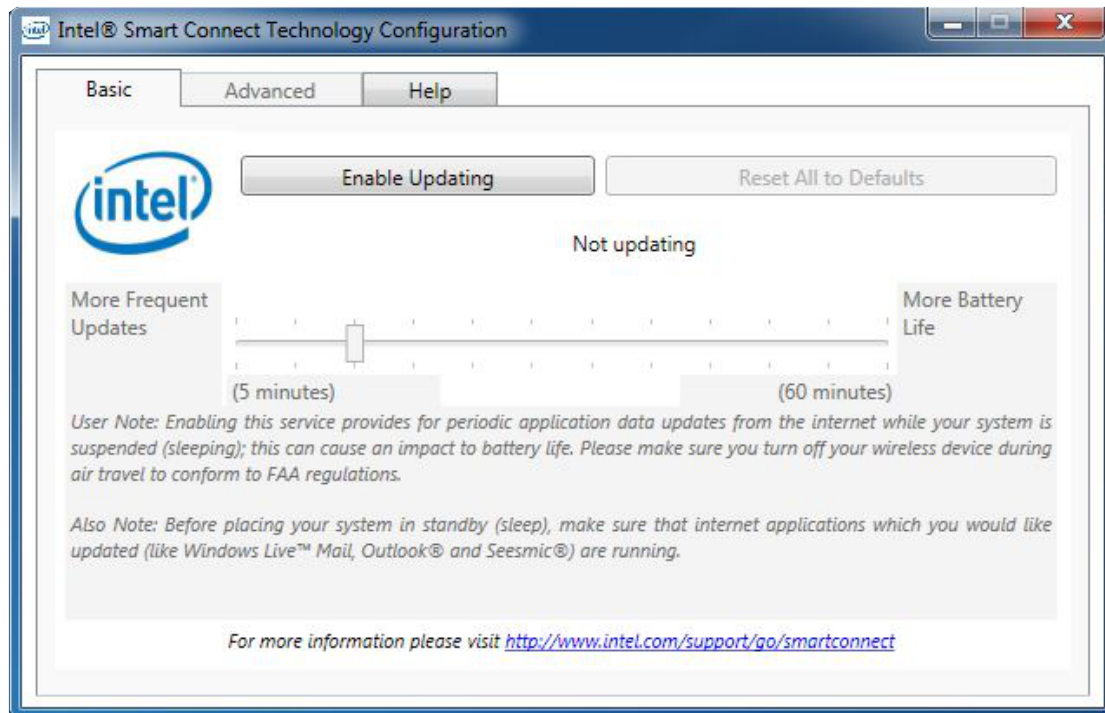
Intel® Smart Connect Technology Configuration

Basic | Advanced | Help

intel

Enable Updating

Reset All to Defaults

Not updating

More Frequent Updates

More Battery Life

(5 minutes)

(60 minutes)

User Note: Enabling this service provides for periodic application data updates from the internet while your system is suspended (sleeping); this can cause an impact to battery life. Please make sure you turn off your wireless device during air travel to conform to FAA regulations.

Also Note: Before placing your system in standby (sleep), make sure that internet applications which you would like updated (like Windows Live™ Mail, Outlook® and Seesmic®) are running.

For more information please visit http://www.intel.com/support/go/smartconnect